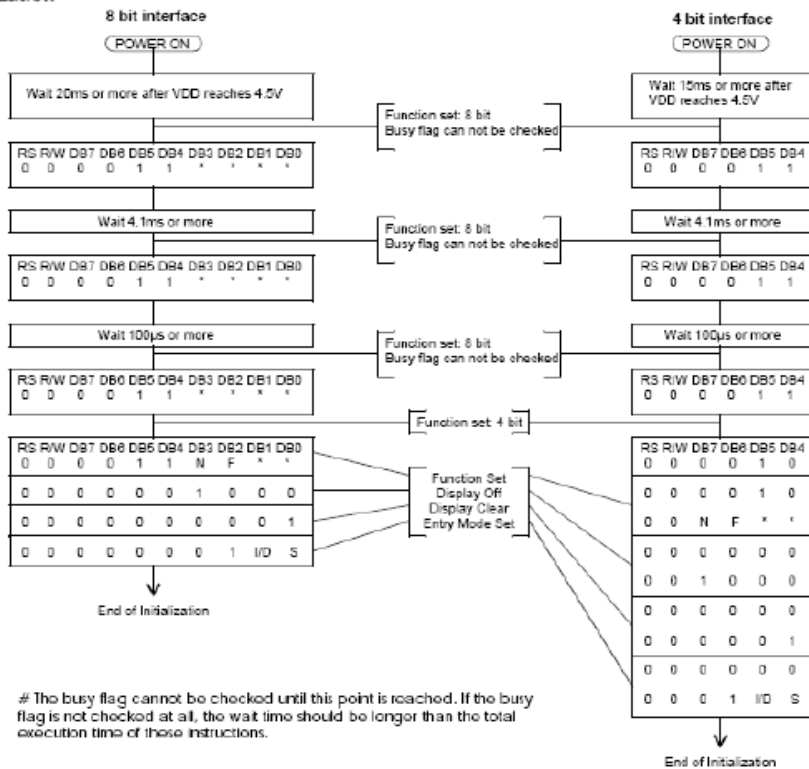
8 bit interface

POWER ON

Wait 20ms or more after VDD reaches 4.5V

| RS | R/W | DB7 | DB6 | DB5 | DB4 | DB3 | DB2 | DB1 | DB0 |
|---|---|---|---|---|---|---|---|---|---|
| 0 | 0 | 0 | 0 | 1 | 1 | * | * | * | * |

Wait 4.1ms or more

| RS | R/W | DB7 | DB6 | DB5 | DB4 | DB3 | DB2 | DB1 | DB0 |
|---|---|---|---|---|---|---|---|---|---|
| 0 | 0 | 0 | 0 | 1 | 1 | * | * | * | * |

Wait 100μs or more

| RS | R/W | DB7 | DB6 | DB5 | DB4 | DB3 | DB2 | DB1 | DB0 |
|---|---|---|---|---|---|---|---|---|---|
| 0 | 0 | 0 | 0 | 1 | 1 | * | * | * | * |

| RS | R/W | DB7 | DB6 | DB5 | DB4 | DB3 | DB2 | DB1 | DB0 |
|---|---|---|---|---|---|---|---|---|---|
| 0 | 0 | 0 | 0 | 1 | 1 | N | F | * | * |
| 0 | 0 | 0 | 0 | 0 | 0 | 1 | 0 | 0 | 0 |
| 0 | 0 | 0 | 0 | 0 | 0 | 0 | 0 | 0 | 1 |
| 0 | 0 | 0 | 0 | 0 | 0 | 0 | 1 | I/D | S |

End of Initialization

Function set: 8 bit
Busy flag can not be checked

Function set: 8 bit
Busy flag can not be checked

Function set: 8 bit
Busy flag can not be checked

Function set: 4 bit

Function Set
Display Off
Display Clear
Entry Mode Set

4 bit interface

POWER ON

Wait 15ms or more after VDD reaches 4.5V

| RS | R/W | DB7 | DB6 | DB5 | DB4 |
|---|---|---|---|---|---|
| 0 | 0 | 0 | 0 | 1 | 1 |

Wait 4.1ms or more

| RS | R/W | DB7 | DB6 | DB5 | DB4 |
|---|---|---|---|---|---|
| 0 | 0 | 0 | 0 | 1 | 1 |

Wait 100μs or more

| RS | R/W | DB7 | DB6 | DB5 | DB4 |
|---|---|---|---|---|---|
| 0 | 0 | 0 | 0 | 1 | 1 |

| RS | R/W | DB7 | DB6 | DB5 | DB4 |
|---|---|---|---|---|---|
| 0 | 0 | 0 | 0 | 1 | 0 |
| 0 | 0 | 0 | 0 | 1 | 0 |
| 0 | 0 | N | F | * | * |
| 0 | 0 | 0 | 0 | 0 | 0 |
| 0 | 0 | 1 | 0 | 0 | 0 |
| 0 | 0 | 0 | 0 | 0 | 0 |
| 0 | 0 | 0 | 0 | 0 | 1 |
| 0 | 0 | 0 | 0 | 0 | 0 |
| 0 | 0 | 0 | 1 | I/D | S |

End of Initialization

# The busy flag cannot be checked until this point is reached. If the busy flag is not checked at all, the wait time should be longer than the total execution time of these instructions.